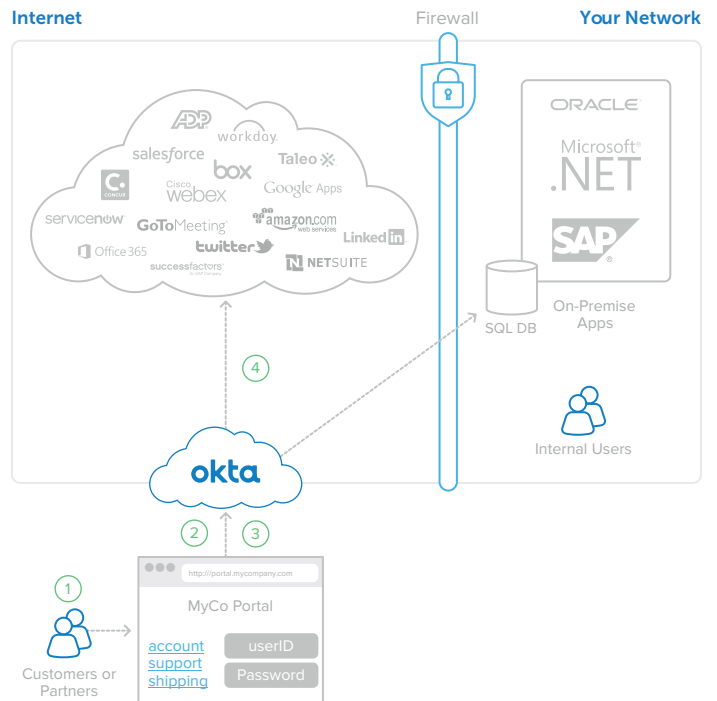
Internet

Firewall

Your Network

ADP
workday.
salesforce
box
Taleo
C. CONCUR
Cisco webex
Google Apps
servicenow
GoToMeeting
amazon.com web services
LinkedIn
Office 365
twitter
successfactors
NETSUITE

ORACLE
Microsoft® .NET
SAP

SQL DB

On-Premise Apps

4

Internal Users

okta

2

3

1

http://portal.mycompany.com

MyCo Portal

account
support
shipping

userID
Password

Customers or Partners